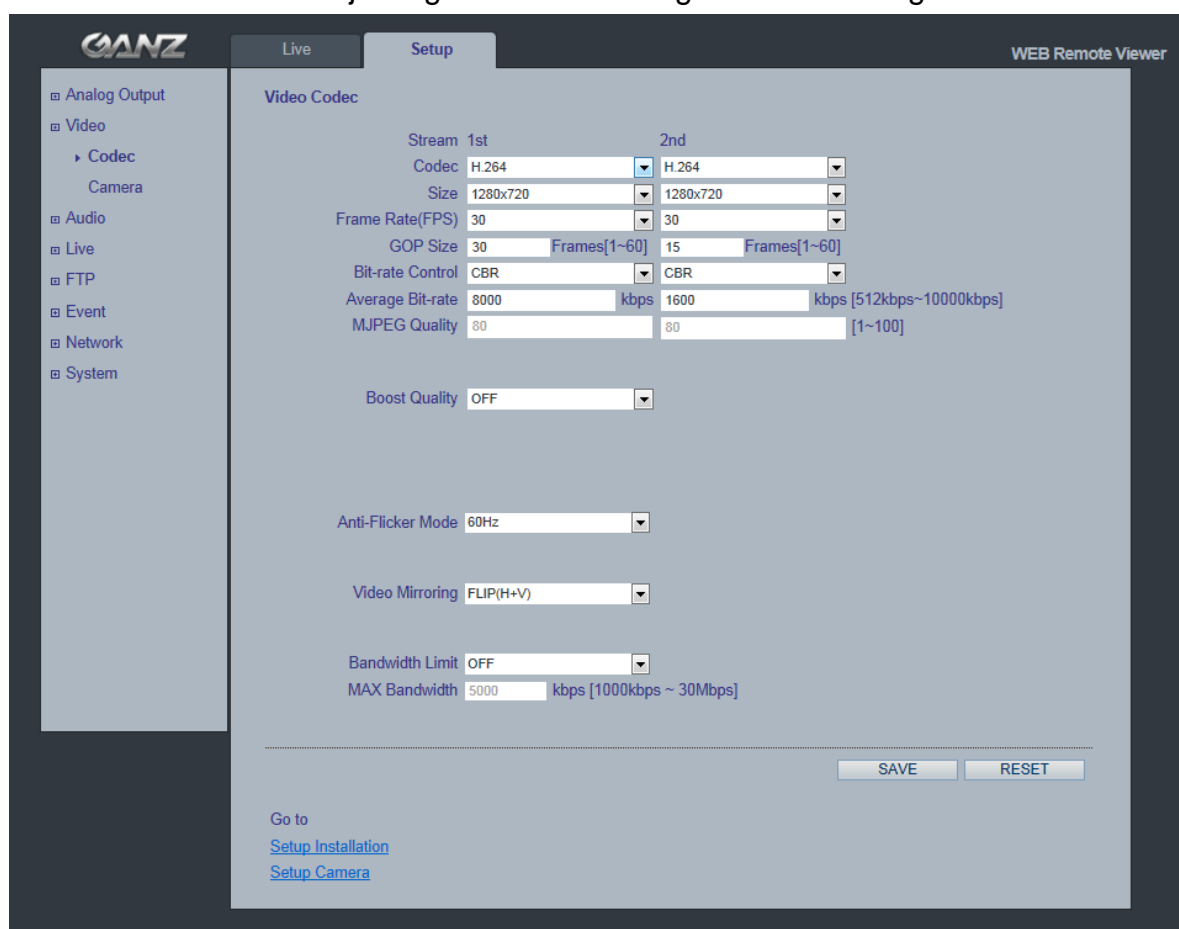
GANZ

Live | Setup

WEB Remote Viewer

⊞ Analog Output
⊞ Video
▸ Codec
Camera
⊞ Audio
⊞ Live
⊞ FTP
⊞ Event
⊞ Network
⊞ System

Video Codec

| Stream | 1st | | 2nd | |
|---|---|---|---|---|
| Codec | H.264 | | H.264 | |
| Size | 1280x720 | | 1280x720 | |
| Frame Rate(FPS) | 30 | | 30 | |
| GOP Size | 30 | Frames[1~60] | 15 | Frames[1~60] |
| Bit-rate Control | CBR | | CBR | |
| Average Bit-rate | 8000 | kbps | 1600 | kbps [512kbps~10000kbps] |
| MJPEG Quality | 80 | | 80 | [1~100] |

Boost Quality OFF

Anti-Flicker Mode 60Hz

Video Mirroring FLIP(H+V)

Bandwidth Limit OFF
MAX Bandwidth 5000 kbps [1000kbps ~ 30Mbps]

SAVE RESET

Go to
Setup Installation
Setup Camera